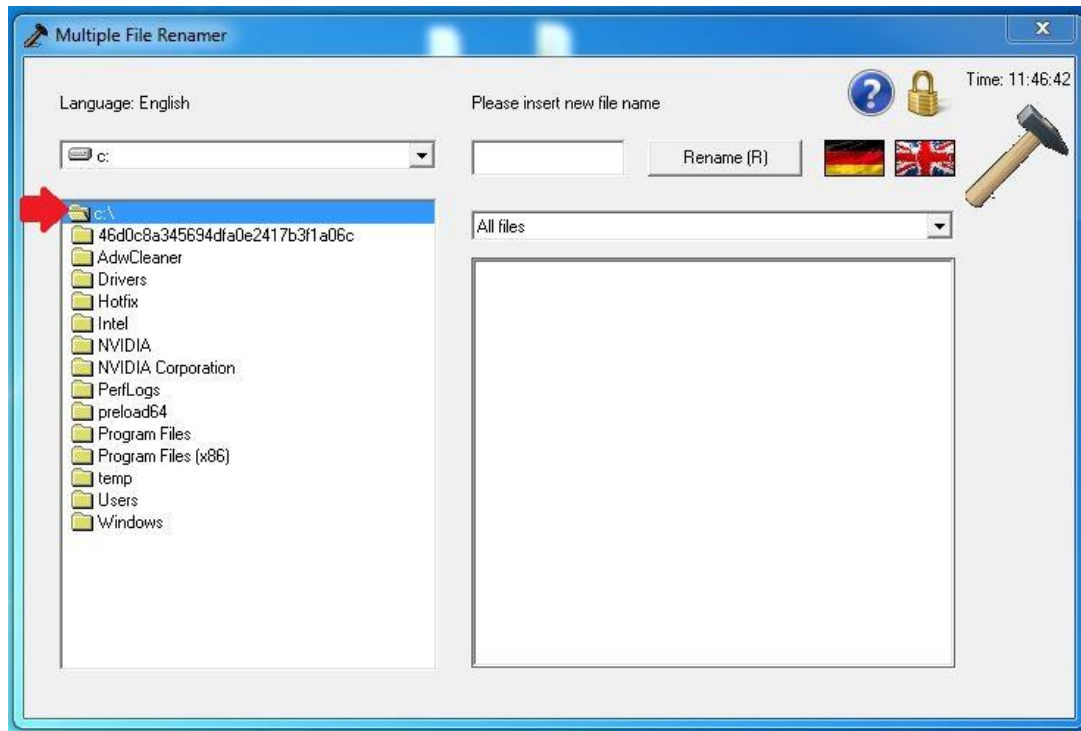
Multiple File Renamer

Language: English

Please insert new file name

Time: 11:46:42

c:

Rename (R)

c:\
46d0c8a345694dfa0e2417b3f1a06c
AdwCleaner
Drivers
Hotfix
Intel
NVIDIA
NVIDIA Corporation
PerfLogs
preload64
Program Files
Program Files (x86)
temp
Users
Windows

All files